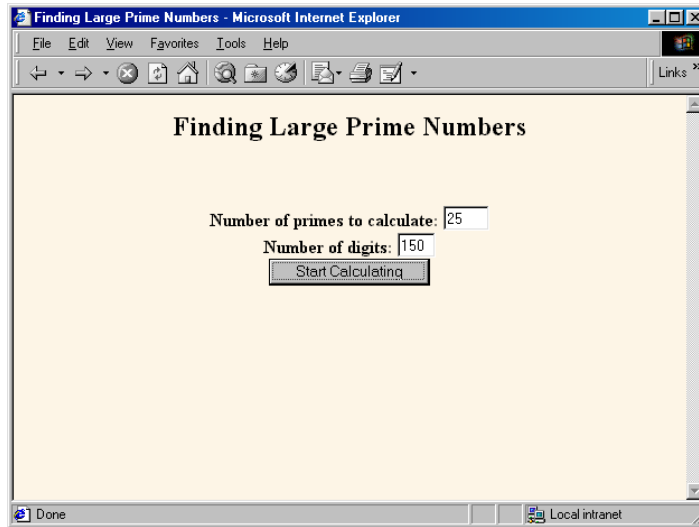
Finding Large Prime Numbers - Microsoft Internet Explorer

File Edit View Favorites Tools Help

Links

Finding Large Prime Numbers

Number of primes to calculate: 25

Number of digits: 150

Start Calculating

Done

Local intranet